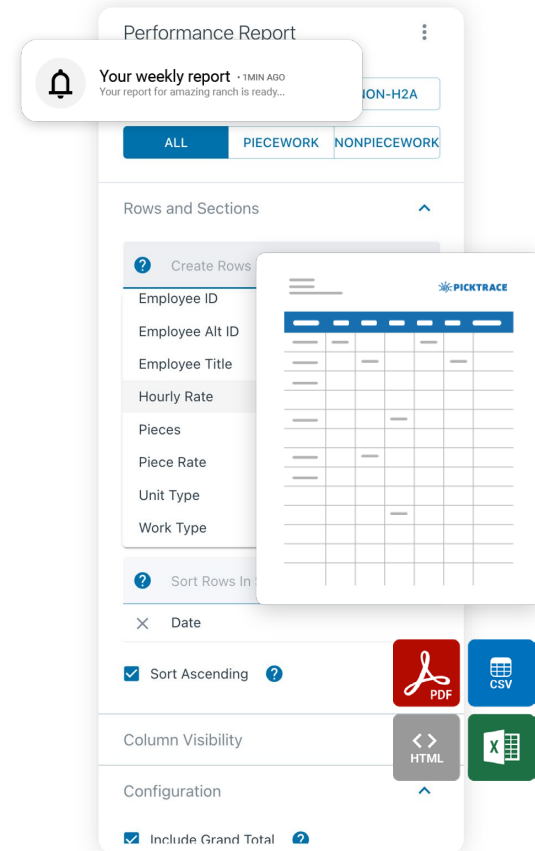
Performance Report

Your weekly report • 1MIN AGO
Your report for amazing ranch is ready...

NON-H2A

ALL | PIECEWORK | NONPIECEWORK

Rows and Sections

Create Rows

Employee ID
Employee Alt ID
Employee Title
Hourly Rate
Pieces
Piece Rate
Unit Type
Work Type

PICKTRACE

Sort Rows In S

Date

Sort Ascending

PDF

CSV

Column Visibility

HTML

X

Configuration

Include Grand Total